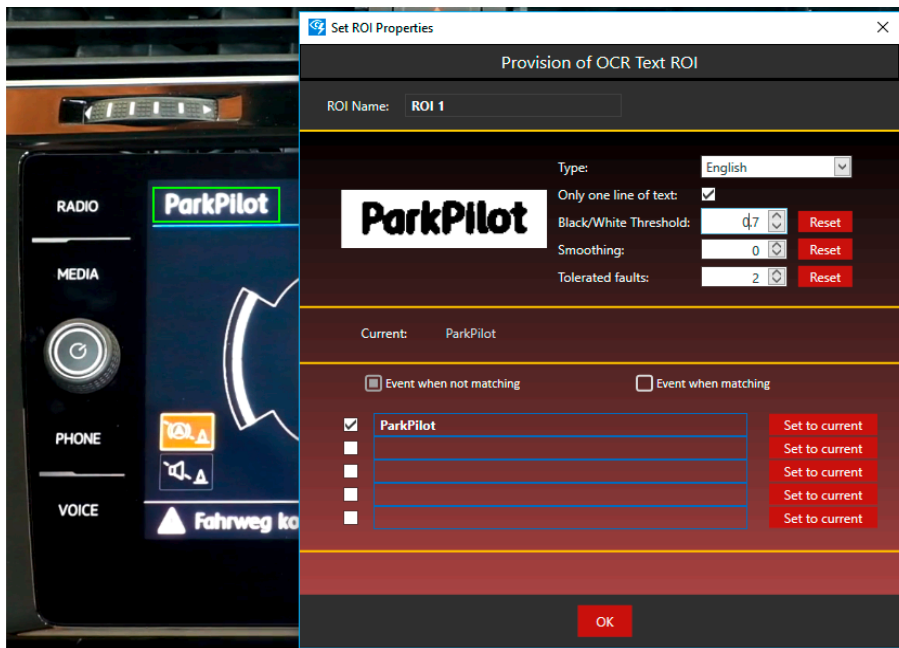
RADIO

MEDIA

PHONE

VOICE

ParkPilot

Fahrweg ko

Set ROI Properties

Provision of OCR Text ROI

ROI Name: ROI 1

ParkPilot

Type: English

Only one line of text: ✓

Black/White Threshold: 0.7 Reset

Smoothing: 0 Reset

Tolerated faults: 2 Reset

Current: ParkPilot

Event when not matching

Event when matching

✓ ParkPilot Set to current

Set to current

Set to current

Set to current

Set to current

OK